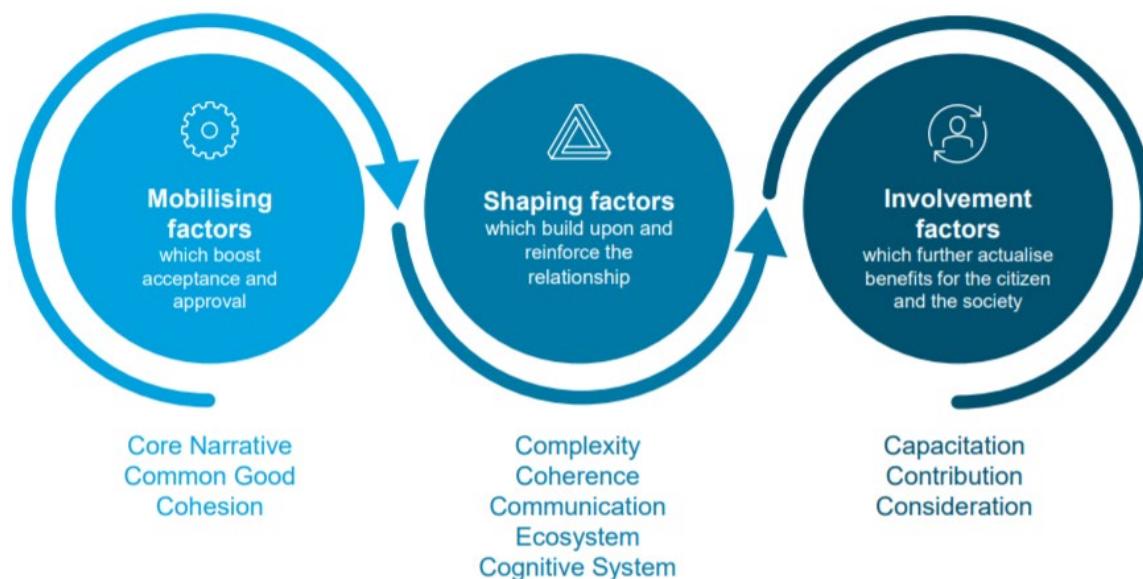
Mobilising factors
which boost acceptance and approval

Shaping factors
which build upon and reinforce the relationship

Involvement factors
which further actualise benefits for the citizen and the society

Core Narrative
Common Good
Cohesion

Complexity
Coherence
Communication
Ecosystem
Cognitive System

Capacitation
Contribution
Consideration